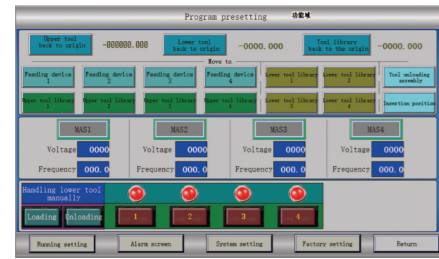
Program presetting 功能城

Upper tool back to origin -000000.000 Lower tool back to origin -0000.000 Tool library back to the origin -0000.000

Move to

Feeding device 1 Feeding device 2 Feeding device 3 Feeding device 4 Lower tool library 1 Lower tool library 2 Tool unloading assembly

Upper tool library 1 Upper tool library 2 Upper tool library 3 Upper tool library 4 Lower tool library 3 Lower tool library 4 Insertion position

MAS1 Voltage 0000 Frequency 000.0

MAS2 Voltage 0000 Frequency 000.0

MAS3 Voltage 0000 Frequency 000.0

MAS4 Voltage 0000 Frequency 000.0

Handling lower tool manually

Loading Unloading 1 2 3 4

Running setting Alarm screen System setting Factory setting Return